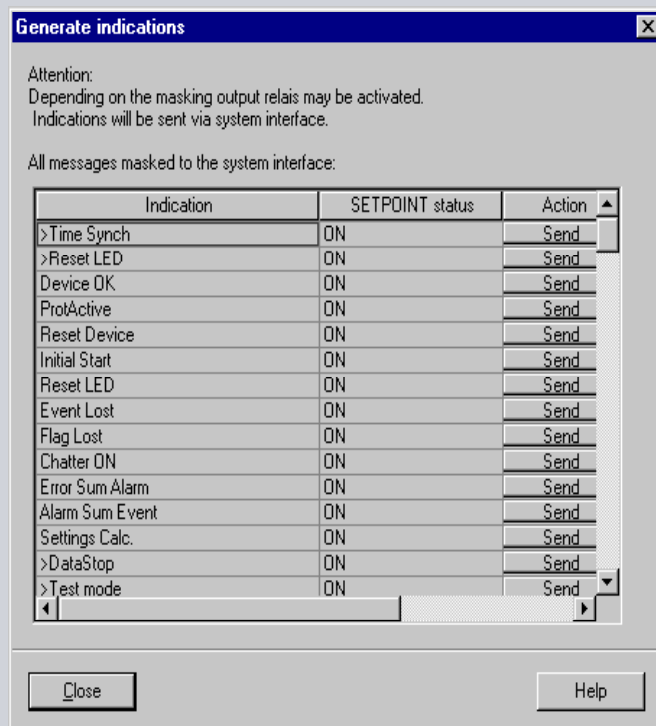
Generate indications

Attention:
Depending on the masking output relais may be activated.
Indications will be sent via system interface.

All messages masked to the system interface:

| Indication | SETPOINT status | Action |
|---|---|---|
| >Time Synch | ON | Send |
| >Reset LED | ON | Send |
| Device OK | ON | Send |
| ProtActive | ON | Send |
| Reset Device | ON | Send |
| Initial Start | ON | Send |
| Reset LED | ON | Send |
| Event Lost | ON | Send |
| Flag Lost | ON | Send |
| Chatter ON | ON | Send |
| Error Sum Alarm | ON | Send |
| Alarm Sum Event | ON | Send |
| Settings Calc. | ON | Send |
| >DataStop | ON | Send |
| >Test mode | ON | Send |

Close

Help